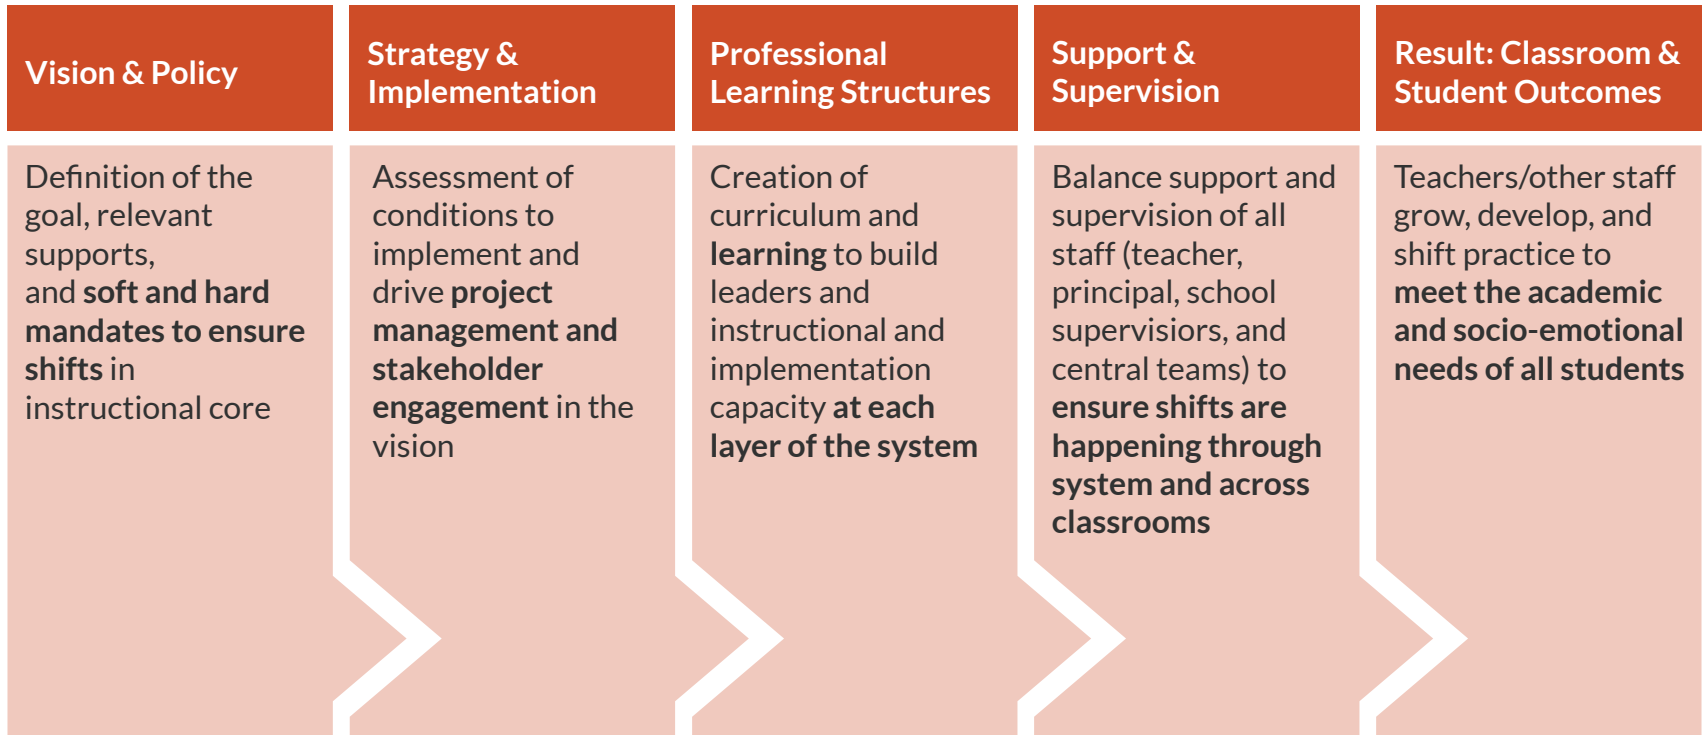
Vision & Policy

Definition of the goal, relevant supports, and soft and hard mandates to ensure shifts in instructional core

Strategy & Implementation

Assessment of conditions to implement and drive project management and stakeholder engagement in the vision

Professional Learning Structures

Creation of curriculum and learning to build leaders and instructional and implementation capacity at each layer of the system

Support & Supervision

Balance support and supervision of all staff (teacher, principal, school supervisiors, and central teams) to ensure shifts are happening through system and across classrooms

Result: Classroom & Student Outcomes

Teachers/other staff grow, develop, and shift practice to meet the academic and socio-emotional needs of all students